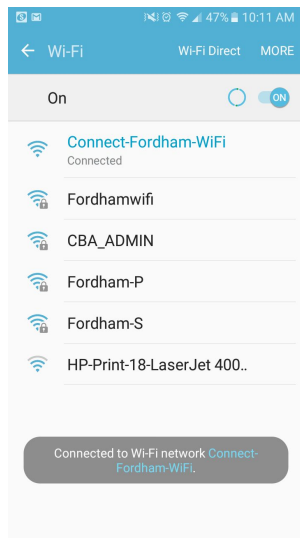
47% 10:11 AM

Wi-Fi
Wi-Fi Direct
MORE

On
ON

Connect-Fordham-WiFi
Connected

Fordhamwifi

CBA_ADMIN

Fordham-P

Fordham-S

HP-Print-18-LaserJet 400..

Connected to Wi-Fi network Connect-Fordham-WiFi.